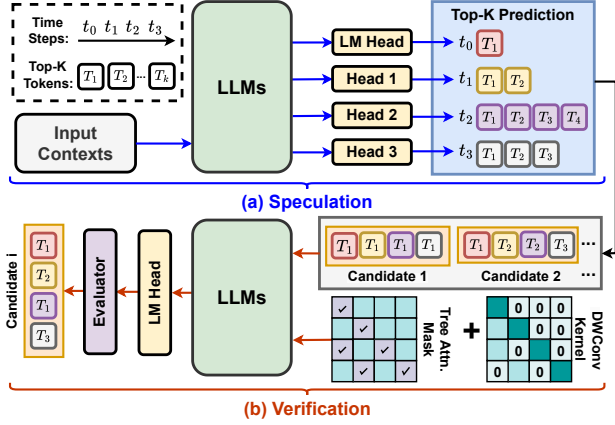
Time Steps: $t_0$ $t_1$ $t_2$ $t_3$

Top-K Tokens: $T_1$ $T_2$ ... $T_k$

Input Contexts

LLMs

LM Head

Head 1

Head 2

Head 3

Top-K Prediction

$t_0$ $T_1$

$t_1$ $T_1$ $T_2$

$t_2$ $T_1$ $T_2$ $T_3$ $T_4$

$t_3$ $T_1$ $T_2$ $T_3$

(a) Speculation

Candidate i

$T_1$ $T_2$ $T_1$ $T_3$

Evaluator

LM Head

LLMs

$T_1$ $T_1$ $T_1$ $T_1$

Candidate 1

$T_1$ $T_2$ $T_2$ $T_3$ ...

Candidate 2

...

Tree Attn. Mask

+

0 0 0
0 0
0 0
0 0

DWConv Kernel

(b) Verification